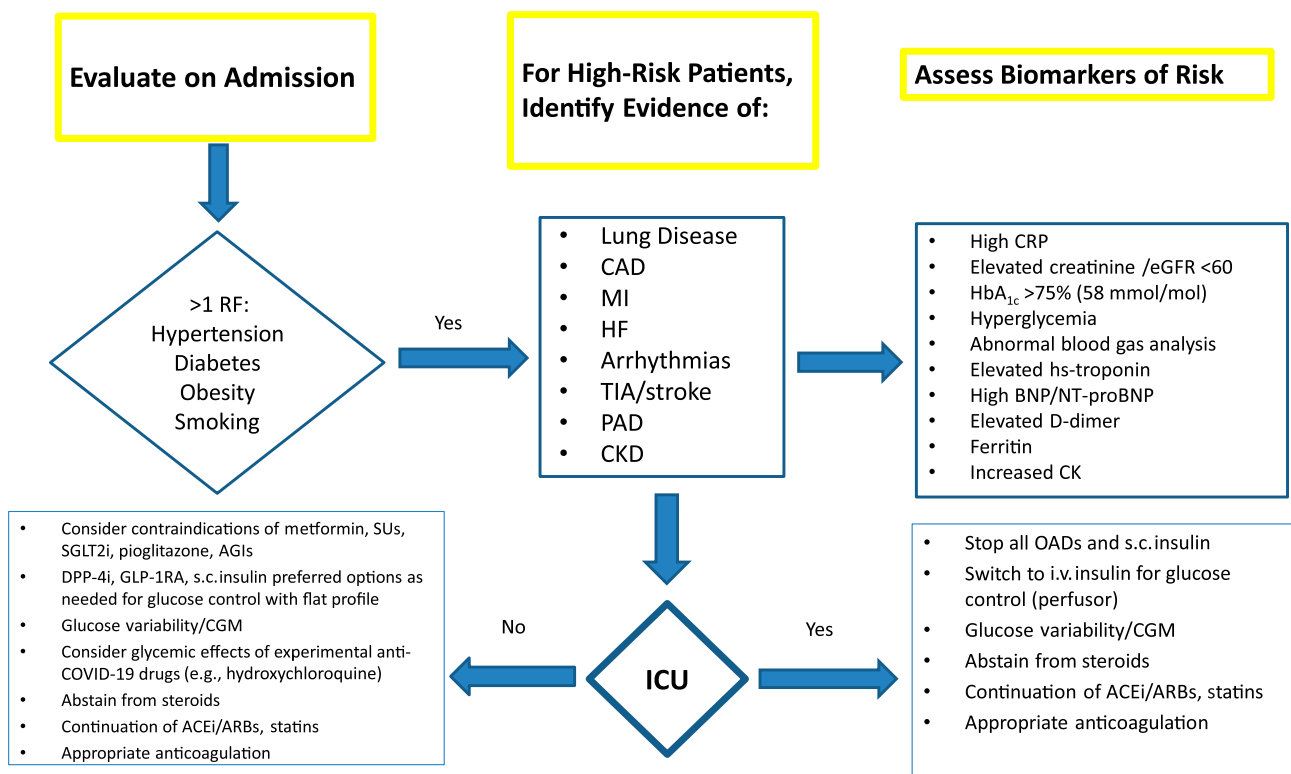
Evaluate on Admission

For High-Risk Patients, Identify Evidence of:

Assess Biomarkers of Risk

>1 RF:
Hypertension
Diabetes
Obesity
Smoking

Yes

- Lung Disease
- CAD
- MI
- HF
- Arrhythmias
- TIA/stroke
- PAD
- CKD

- High CRP
- Elevated creatinine /eGFR <60
- $HbA_{1c}$ >75% (58 mmol/mol)
- Hyperglycemia
- Abnormal blood gas analysis
- Elevated hs-troponin
- High BNP/NT-proBNP
- Elevated D-dimer
- Ferritin
- Increased CK

- Consider contraindications of metformin, SUs, SGLT2i, pioglitazone, AGIs
- DPP-4i, GLP-1RA, s.c.insulin preferred options as needed for glucose control with flat profile
- Glucose variability/CGM
- Consider glycemic effects of experimental anti-COVID-19 drugs (e.g., hydroxychloroquine)
- Abstain from steroids
- Continuation of ACEi/ARBs, statins
- Appropriate anticoagulation

No

ICU

Yes

- Stop all OADs and s.c.insulin
- Switch to i.v.insulin for glucose control (perfusor)
- Glucose variability/CGM
- Abstain from steroids
- Continuation of ACEi/ARBs, statins
- Appropriate anticoagulation